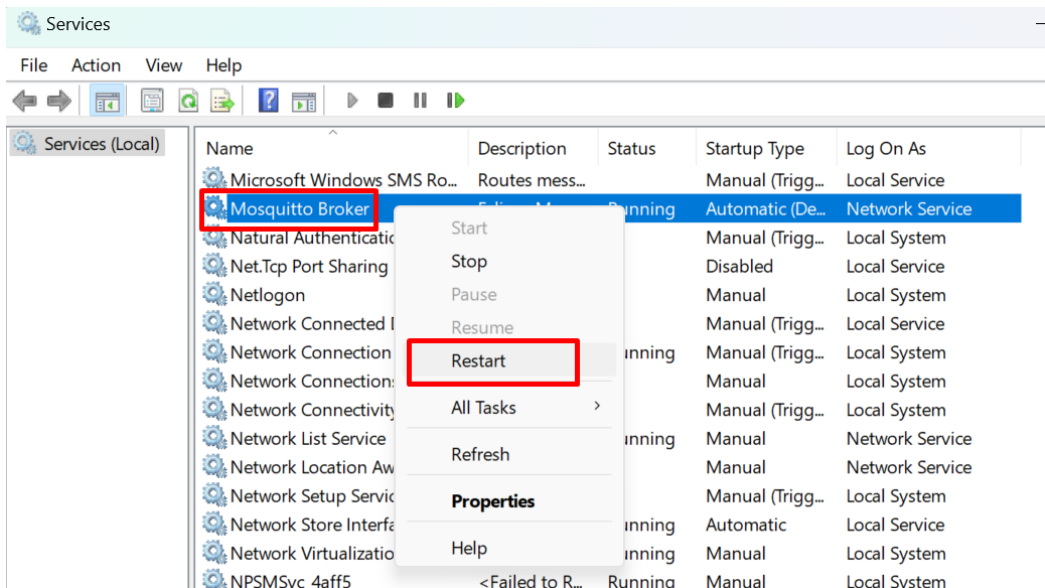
Services

File Action View Help

Services (Local)

| Name | Description | Status | Startup Type | Log On As |
|---|---|---|---|---|
| Microsoft Windows SMS Ro... | Routes mess... | | Manual (Trigg... | Local Service |
| Mosquitto Broker | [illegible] | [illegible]nning | Automatic (De... | Network Service |
| Natural Authenticatio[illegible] | | | Manual (Trigg... | Local System |
| Net.Tcp Port Sharing | | | Disabled | Local Service |
| Netlogon | | | Manual | Local System |
| Network Connected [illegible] | | | Manual (Trigg... | Local Service |
| Network Connection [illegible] | | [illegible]nning | Manual (Trigg... | Local System |
| Network Connection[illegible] | | | Manual | Local System |
| Network Connectivity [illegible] | | | Manual (Trigg... | Local System |
| Network List Service | | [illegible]nning | Manual | Network Service |
| Network Location Aw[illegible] | | | Manual | Network Service |
| Network Setup Servic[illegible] | | | Manual (Trigg... | Local System |
| Network Store Interfa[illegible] | | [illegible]nning | Automatic | Local Service |
| Network Virtualizatio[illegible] | | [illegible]nning | Manual | Local System |
| NPSMSvc_4aff5 | <Failed to R... | Running | Manual | Local System |

Start
Stop
Pause
Resume
Restart
All Tasks
Refresh
Properties
Help